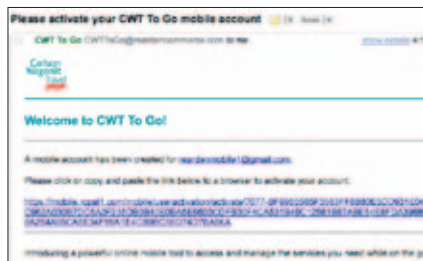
Please activate your CWT To Go mobile account

CWT To Go CWTToGo@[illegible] to me

Carlson Wagonlit Travel

Welcome to CWT To Go!

A mobile account has been created for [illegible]@gmail.com.

Please click or copy and paste the link below to a browser to activate your account:

https://mobile.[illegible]

Introducing a powerful online mobile tool to access and manage the services you need while on the go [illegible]